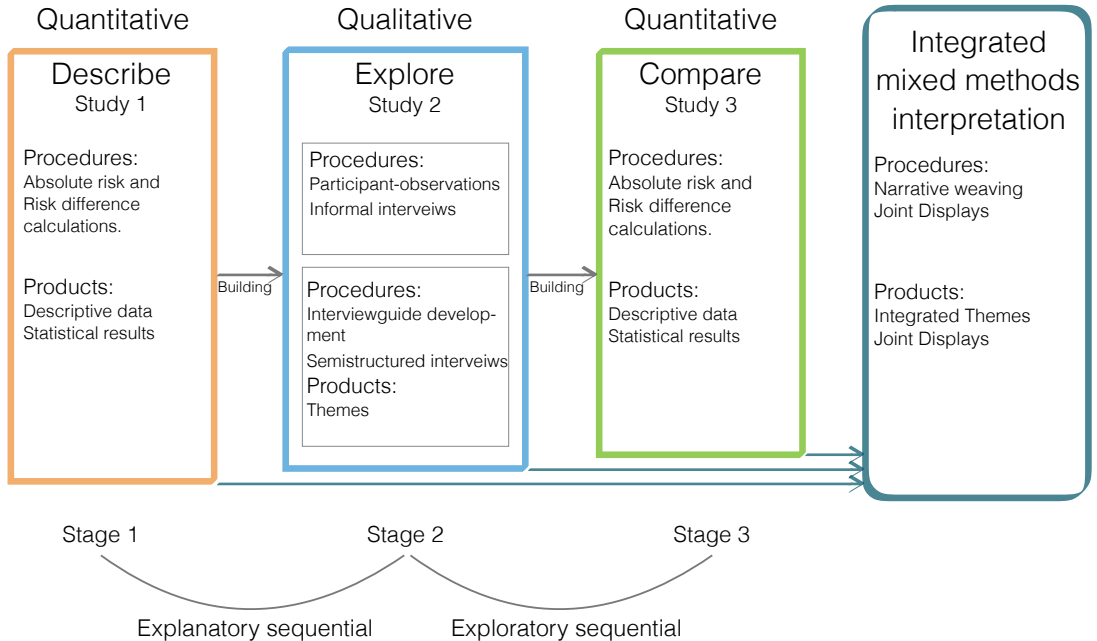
Quantitative

Describe
Study 1

Procedures:
Absolute risk and Risk difference calculations.

Products:
Descriptive data
Statistical results

Building

Qualitative

Explore
Study 2

Procedures:
Participant-observations
Informal interveiws

Procedures:
Interviewguide development
Semistructured interveiws
Products:
Themes

Building

Quantitative

Compare
Study 3

Procedures:
Absolute risk and Risk difference calculations.

Products:
Descriptive data
Statistical results

Integrated mixed methods interpretation

Procedures:
Narrative weaving
Joint Displays

Products:
Integrated Themes
Joint Displays

Stage 1

Stage 2

Stage 3

Explanatory sequential

Exploratory sequential